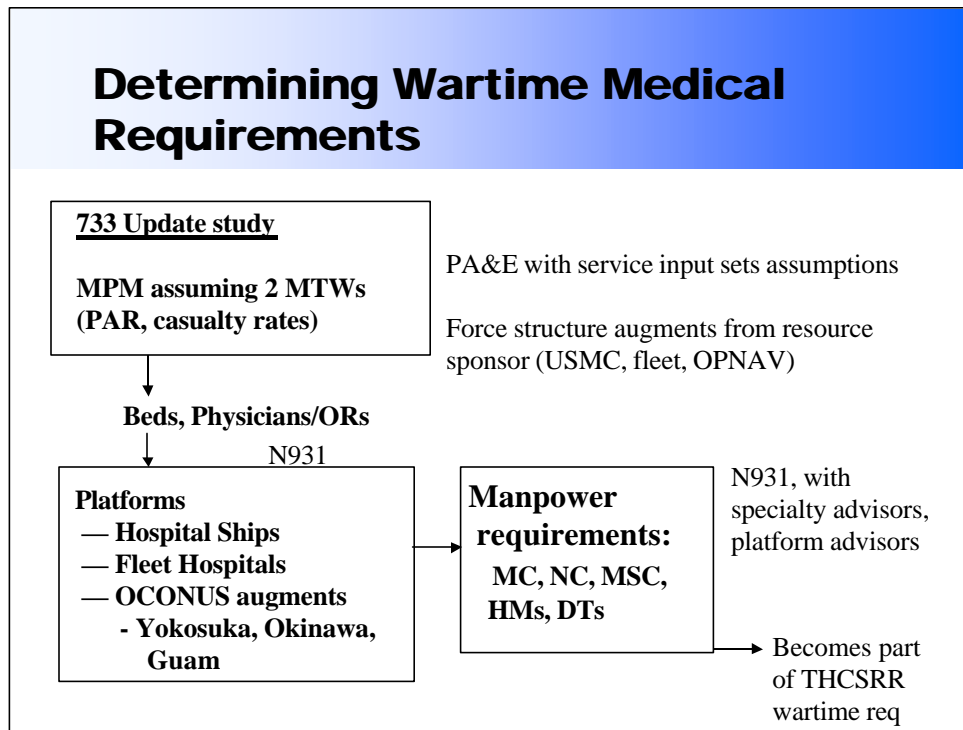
Determining Wartime Medical Requirements

733 Update study

MPM assuming 2 MTWs (PAR, casualty rates)

PA&E with service input sets assumptions

Force structure augments from resource sponsor (USMC, fleet, OPNAV)

Beds, Physicians/ORs

N931

Platforms
— Hospital Ships
— Fleet Hospitals
— OCONUS augments
- Yokosuka, Okinawa, Guam

Manpower requirements:
MC, NC, MSC, HMs, DTs

N931, with specialty advisors, platform advisors

Becomes part of THCSRR wartime req